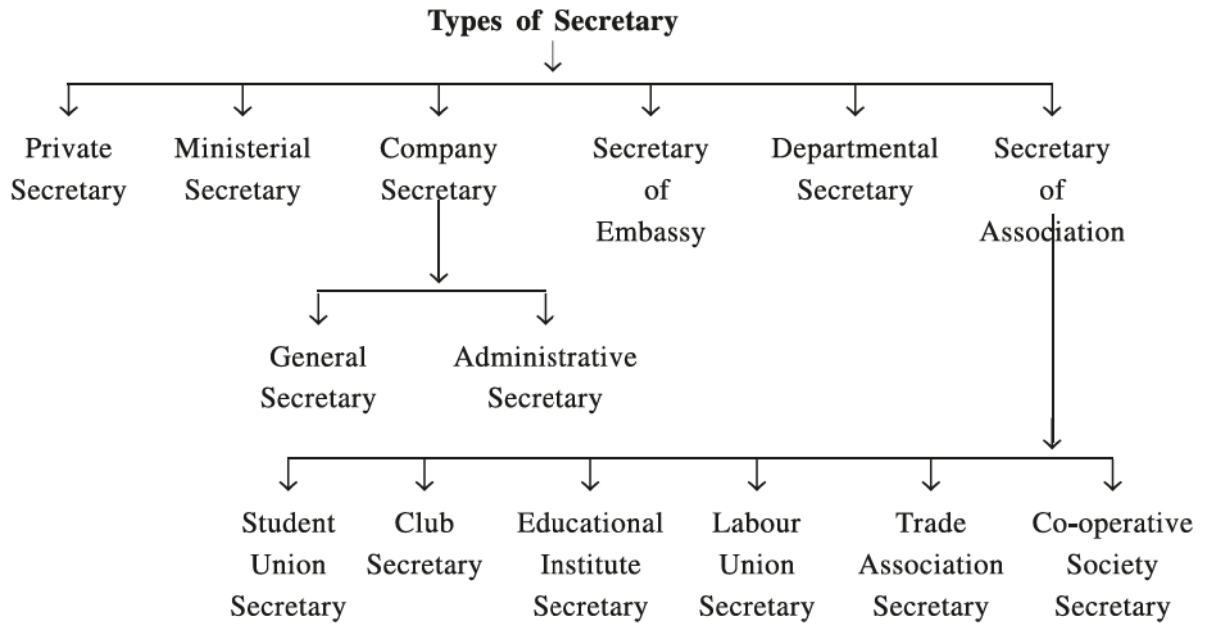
Types of Secretary

Private Secretary

Ministerial Secretary

Company Secretary

Secretary of Embassy

Departmental Secretary

Secretary of Association

General Secretary

Administrative Secretary

Student Union Secretary

Club Secretary

Educational Institute Secretary

Labour Union Secretary

Trade Association Secretary

Co-operative Society Secretary